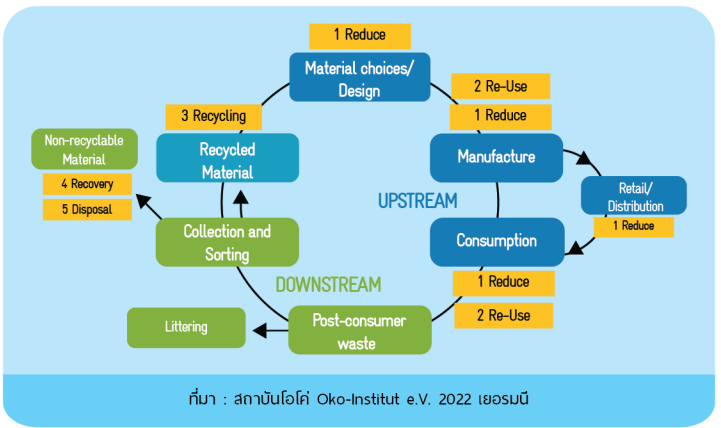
1 Reduce

Material choices/ Design

2 Re-Use

1 Reduce

Manufacture

Retail/ Distribution

1 Reduce

Consumption

1 Reduce

2 Re-Use

Post-consumer waste

Littering

DOWNSTREAM

UPSTREAM

Collection and Sorting

Recycled Material

3 Recycling

Non-recyclable Material

4 Recovery

5 Disposal

ที่มา : สถาบันโอโค่ Oko-Institut e.V. 2022 เยอรมนี